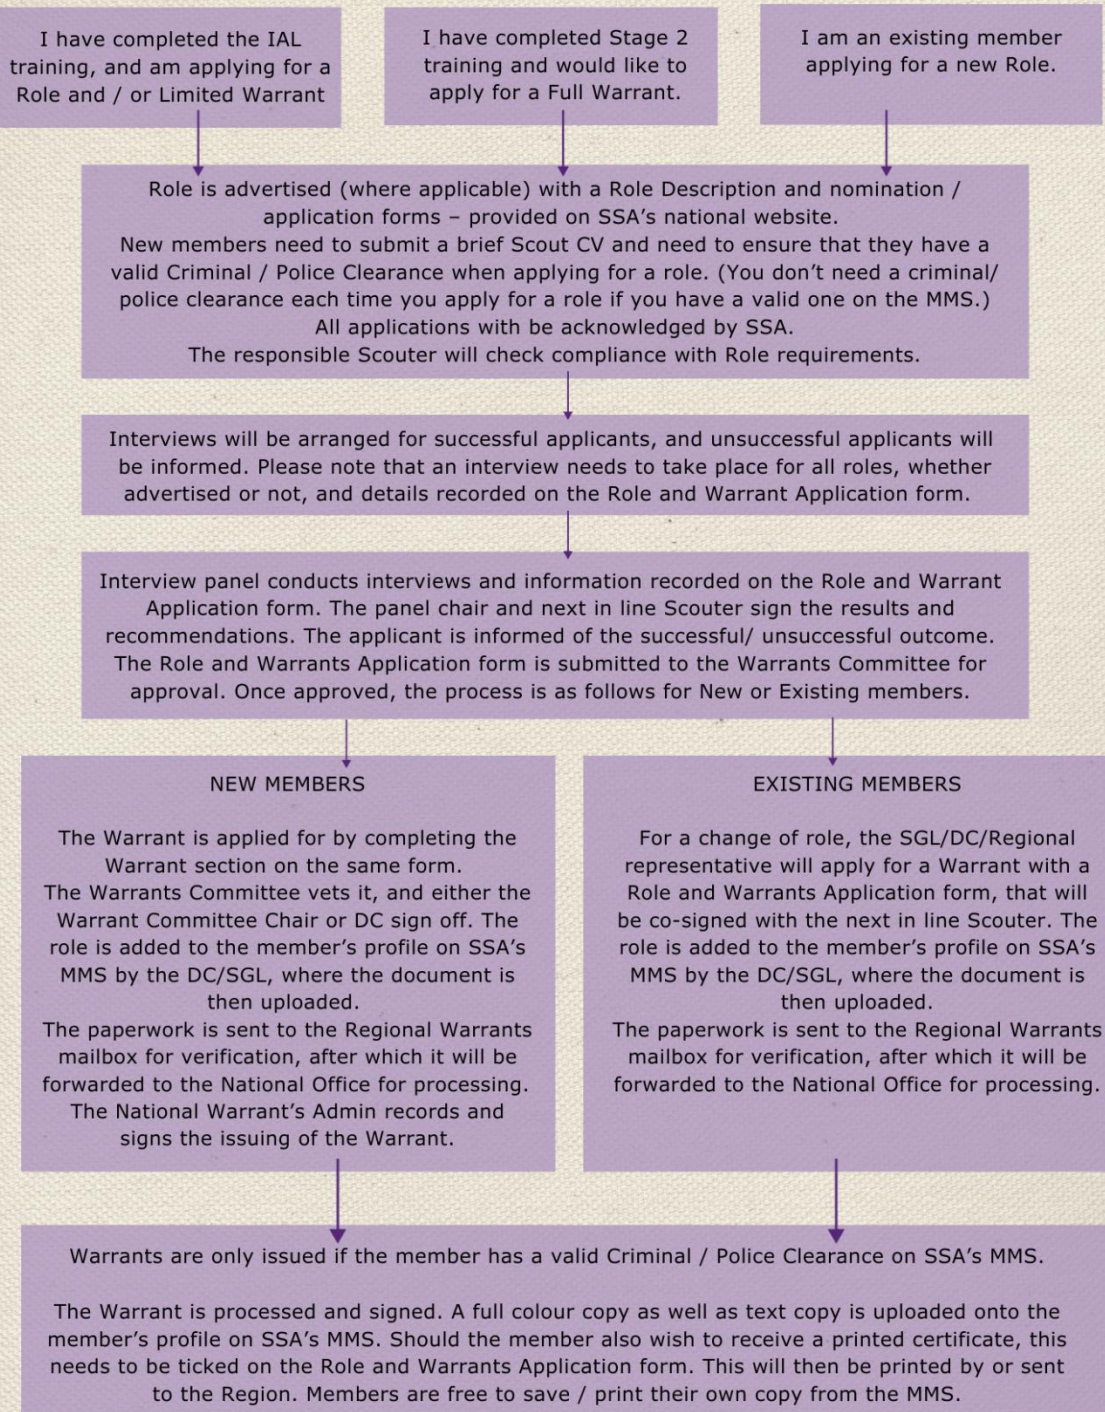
I have completed the IAL training, and am applying for a Role and / or Limited Warrant

I have completed Stage 2 training and would like to apply for a Full Warrant.

I am an existing member applying for a new Role.

Role is advertised (where applicable) with a Role Description and nomination / application forms – provided on SSA's national website.
New members need to submit a brief Scout CV and need to ensure that they have a valid Criminal / Police Clearance when applying for a role. (You don't need a criminal/ police clearance each time you apply for a role if you have a valid one on the MMS.)
All applications with be acknowledged by SSA.
The responsible Scouter will check compliance with Role requirements.

Interviews will be arranged for successful applicants, and unsuccessful applicants will be informed. Please note that an interview needs to take place for all roles, whether advertised or not, and details recorded on the Role and Warrant Application form.

Interview panel conducts interviews and information recorded on the Role and Warrant Application form. The panel chair and next in line Scouter sign the results and recommendations. The applicant is informed of the successful/ unsuccessful outcome. The Role and Warrants Application form is submitted to the Warrants Committee for approval. Once approved, the process is as follows for New or Existing members.

NEW MEMBERS

The Warrant is applied for by completing the Warrant section on the same form.
The Warrants Committee vets it, and either the Warrant Committee Chair or DC sign off. The role is added to the member's profile on SSA's MMS by the DC/SGL, where the document is then uploaded.
The paperwork is sent to the Regional Warrants mailbox for verification, after which it will be forwarded to the National Office for processing.
The National Warrant's Admin records and signs the issuing of the Warrant.

EXISTING MEMBERS

For a change of role, the SGL/DC/Regional representative will apply for a Warrant with a Role and Warrants Application form, that will be co-signed with the next in line Scouter. The role is added to the member's profile on SSA's MMS by the DC/SGL, where the document is then uploaded.
The paperwork is sent to the Regional Warrants mailbox for verification, after which it will be forwarded to the National Office for processing.

Warrants are only issued if the member has a valid Criminal / Police Clearance on SSA's MMS.

The Warrant is processed and signed. A full colour copy as well as text copy is uploaded onto the member's profile on SSA's MMS. Should the member also wish to receive a printed certificate, this needs to be ticked on the Role and Warrants Application form. This will then be printed by or sent to the Region. Members are free to save / print their own copy from the MMS.